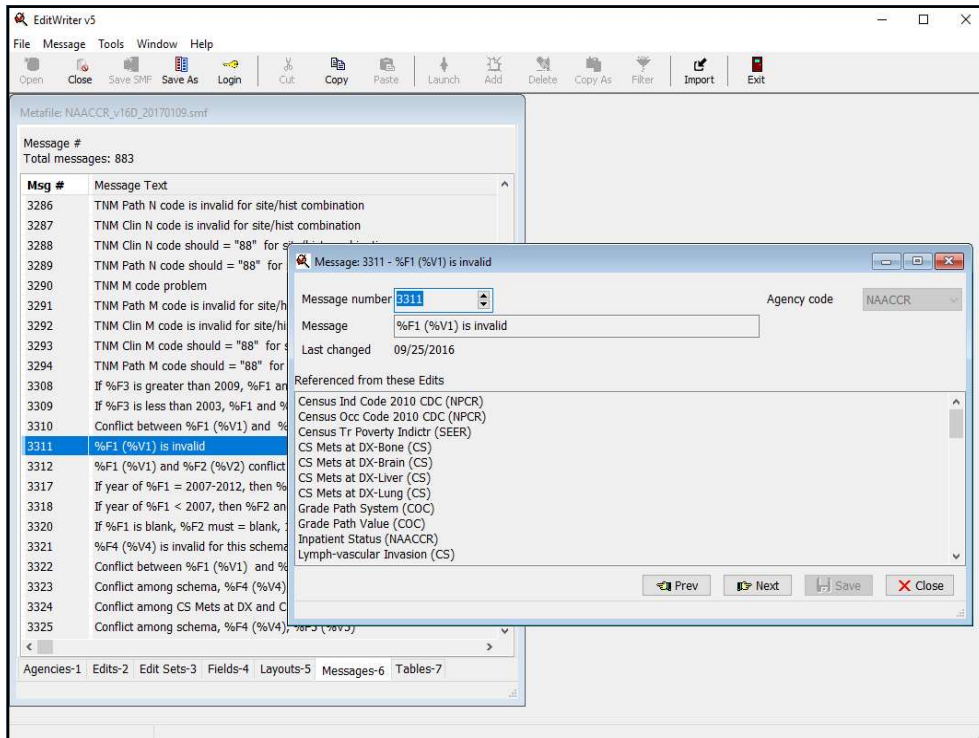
EditWriter v5

File Message Tools Window Help

Open Close Save SMF Save As Login Cut Copy Paste Launch Add Delete Copy As Filter Import Exit

Metafile: NAACCR_v16D_20170109.smf

Message #
Total messages: 883

| Msg # | Message Text |
|---|---|
| 3286 | TNM Path N code is invalid for site/hist combination |
| 3287 | TNM Clin N code is invalid for site/hist combination |
| 3288 | TNM Clin N code should = "88" for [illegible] |
| 3289 | TNM Path N code should = "88" for |
| 3290 | TNM M code problem |
| 3291 | TNM Path M code is invalid for site/h |
| 3292 | TNM Clin M code is invalid for site/hi |
| 3293 | TNM Clin M code should = "88" for |
| 3294 | TNM Path M code should = "88" for |
| 3308 | If %F3 is greater than 2009, %F1 an |
| 3309 | If %F3 is less than 2003, %F1 and % |
| 3310 | Conflict between %F1 (%V1) and % |
| 3311 | %F1 (%V1) is invalid |
| 3312 | %F1 (%V1) and %F2 (%V2) conflict |
| 3317 | If year of %F1 = 2007-2012, then % |
| 3318 | If year of %F1 < 2007, then %F2 an |
| 3320 | If %F1 is blank, %F2 must = blank, |
| 3321 | %F4 (%V4) is invalid for this schema |
| 3322 | Conflict between %F1 (%V1) and % |
| 3323 | Conflict among schema, %F4 (%V4) |
| 3324 | Conflict among CS Mets at DX and C |
| 3325 | Conflict among schema, %F4 (%V4), %F5 (%V5) |

Agencies-1 Edits-2 Edit Sets-3 Fields-4 Layouts-5 Messages-6 Tables-7

Message: 3311 - %F1 (%V1) is invalid

Message number 3311
Agency code NAACCR
Message %F1 (%V1) is invalid
Last changed 09/25/2016

Referenced from these Edits
Census Ind Code 2010 CDC (NPCR)
Census Occ Code 2010 CDC (NPCR)
Census Tr Poverty Indictr (SEER)
CS Mets at DX-Bone (CS)
CS Mets at DX-Brain (CS)
CS Mets at DX-Liver (CS)
CS Mets at DX-Lung (CS)
Grade Path System (COC)
Grade Path Value (COC)
Inpatient Status (NAACCR)
Lymph-vascular Invasion (CS)

Prev Next Save Close